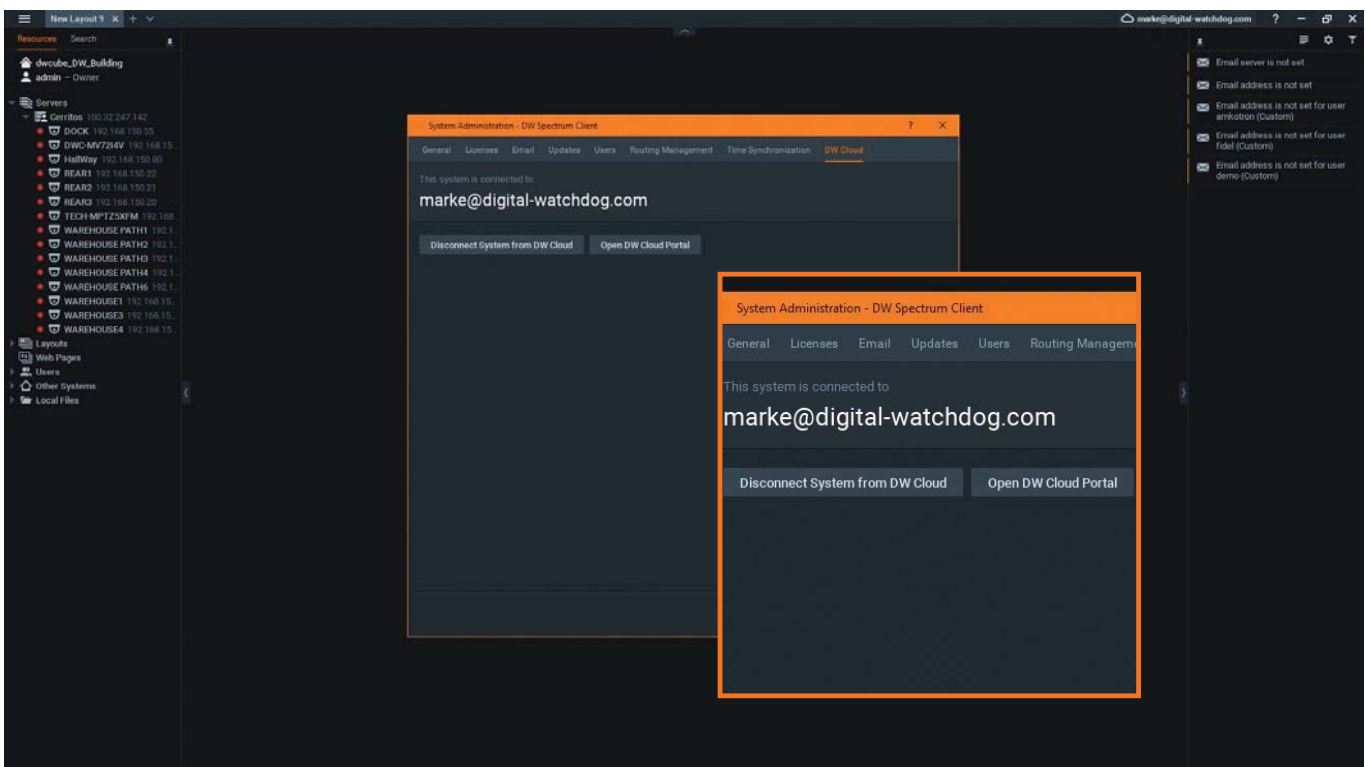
New Layout 9 × + ∨

marke@digital-watchdog.com ? − ✕

Resources Search

dwcube_DW_Building
admin – Owner

Servers
Cerritos 102.32.247.142
DOCK 192.168.150.55
DWC-MV72i4V 192.168.15.
HallWay 192.168.150.80
REAR1 192.168.150.22
REAR2 192.168.150.21
REAR3 192.168.150.20
TECH-MPTZ5XFM 192.168.
WAREHOUSE PATH1 192.1
WAREHOUSE PATH2 192.1
WAREHOUSE PATH3 192.1
WAREHOUSE PATH4 192.1
WAREHOUSE PATH6 192.1
WAREHOUSE1 192.168.15.
WAREHOUSE3 192.168.15.
WAREHOUSE4 192.168.15.
Layouts
Web Pages
Users
Other Systems
Local Files

Email server is not set
Email address is not set
Email address is not set for user amkotron (Custom)
Email address is not set for user fidel (Custom)
Email address is not set for user demo (Custom)

System Administration - DW Spectrum Client ? ×

General Licenses Email Updates Users Routing Management Time Synchronization DW Cloud

This system is connected to
marke@digital-watchdog.com

Disconnect System from DW Cloud Open DW Cloud Portal

System Administration - DW Spectrum Client

General Licenses Email Updates Users Routing Manageme

This system is connected to
marke@digital-watchdog.com

Disconnect System from DW Cloud Open DW Cloud Portal